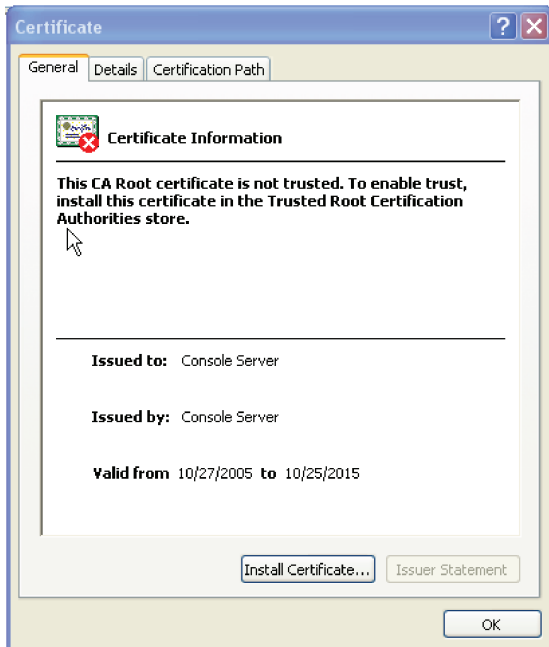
Certificate

General | Details | Certification Path

Certificate Information

This CA Root certificate is not trusted. To enable trust, install this certificate in the Trusted Root Certification Authorities store.

Issued to: Console Server

Issued by: Console Server

Valid from 10/27/2005 to 10/25/2015

Install Certificate... | Issuer Statement

OK